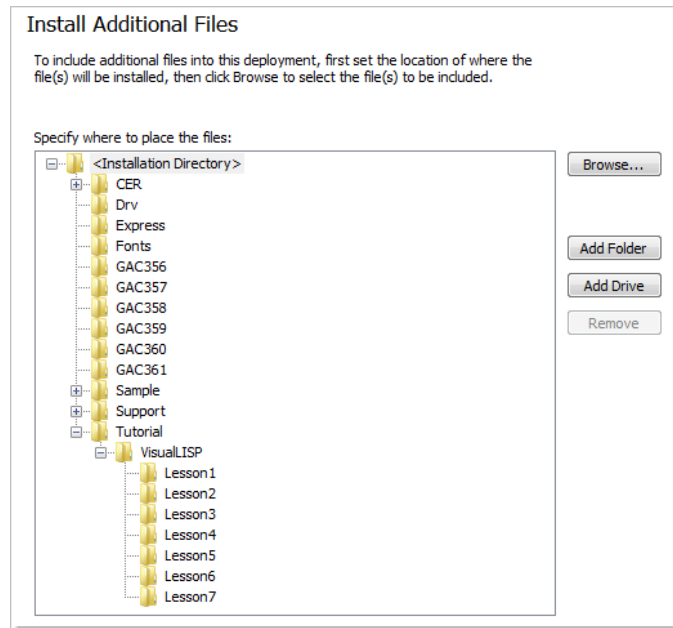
Install Additional Files

To include additional files into this deployment, first set the location of where the file(s) will be installed, then click Browse to select the file(s) to be included.

Specify where to place the files:

<Installation Directory>
CER
Drv
Express
Fonts
GAC356
GAC357
GAC358
GAC359
GAC360
GAC361
Sample
Support
Tutorial
VisualLISP
Lesson1
Lesson2
Lesson3
Lesson4
Lesson5
Lesson6
Lesson7

Browse...
Add Folder
Add Drive
Remove